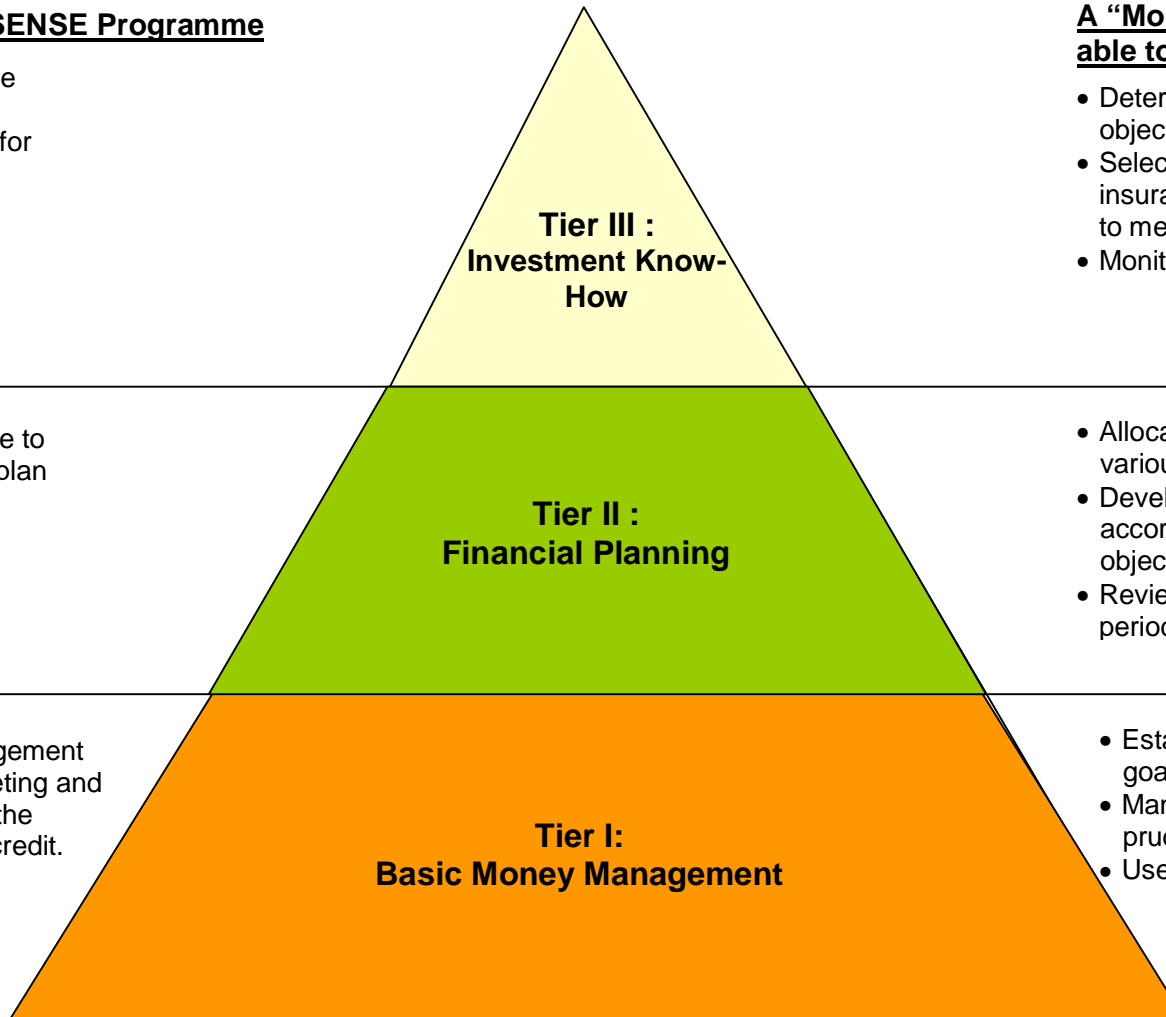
SENSE Programme

e

for

Tier III :
Investment Know-How

A “Mo
able to

• Deter
objec
• Selec
insura
to me
• Monit

e to
plan

Tier II :
Financial Planning

• Alloca
variou
• Devel
accor
objec
• Revie
period

gement
eting and
the
credit.

Tier I:
Basic Money Management

• Esta
goa
• Mar
pruc
• Use